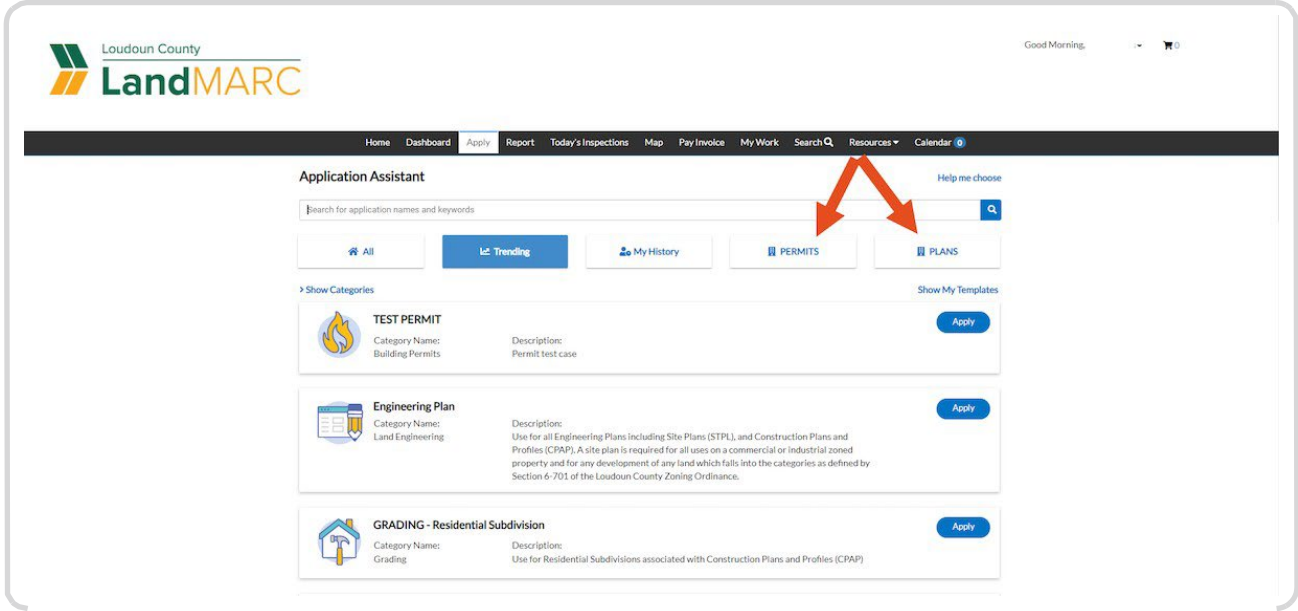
Loudoun County
LandMARC

Good Morning,
0

Home Dashboard Apply Report Today's Inspections Map Pay Invoice My Work Search Resources Calendar 0

Application Assistant
Help me choose

Search for application names and keywords

All
Trending
My History
PERMITS
PLANS

> Show Categories
Show My Templates

TEST PERMIT
Category Name:
Building Permits
Description:
Permit test case
Apply

Engineering Plan
Category Name:
Land Engineering
Description:
Use for all Engineering Plans including Site Plans (STPL), and Construction Plans and Profiles (CPAP). A site plan is required for all uses on a commercial or industrial zoned property and for any development of any land which falls into the categories as defined by Section 6-701 of the Loudoun County Zoning Ordinance.
Apply

GRADING - Residential Subdivision
Category Name:
Grading
Description:
Use for Residential Subdivisions associated with Construction Plans and Profiles (CPAP)
Apply